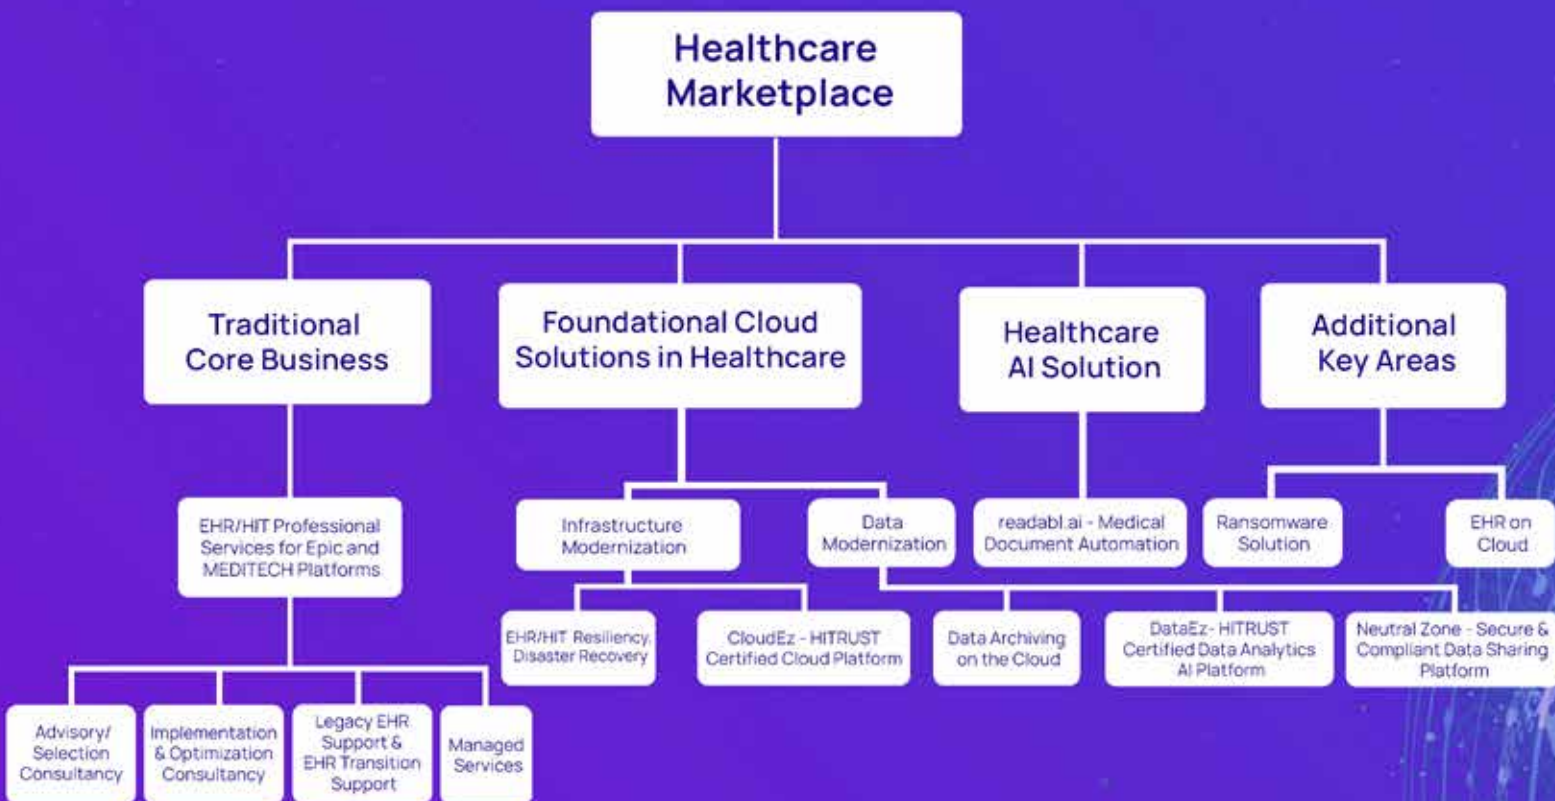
Healthcare Marketplace

Traditional Core Business

Foundational Cloud Solutions in Healthcare

Healthcare AI Solution

Additional Key Areas

EHR/HIT Professional Services for Epic and MEDITECH Platforms

Infrastructure Modernization

Data Modernization

readabl.ai - Medical Document Automation

Ransomware Solution

EHR on Cloud

EHR/HIT Resiliency, Disaster Recovery

CloudEz - HITRUST Certified Cloud Platform

Data Archiving on the Cloud

DataEz - HITRUST Certified Data Analytics AI Platform

Neutral Zone - Secure & Compliant Data Sharing Platform

Advisory/ Selection Consultancy

Implementation & Optimization Consultancy

Legacy EHR Support & EHR Transition Support

Managed Services